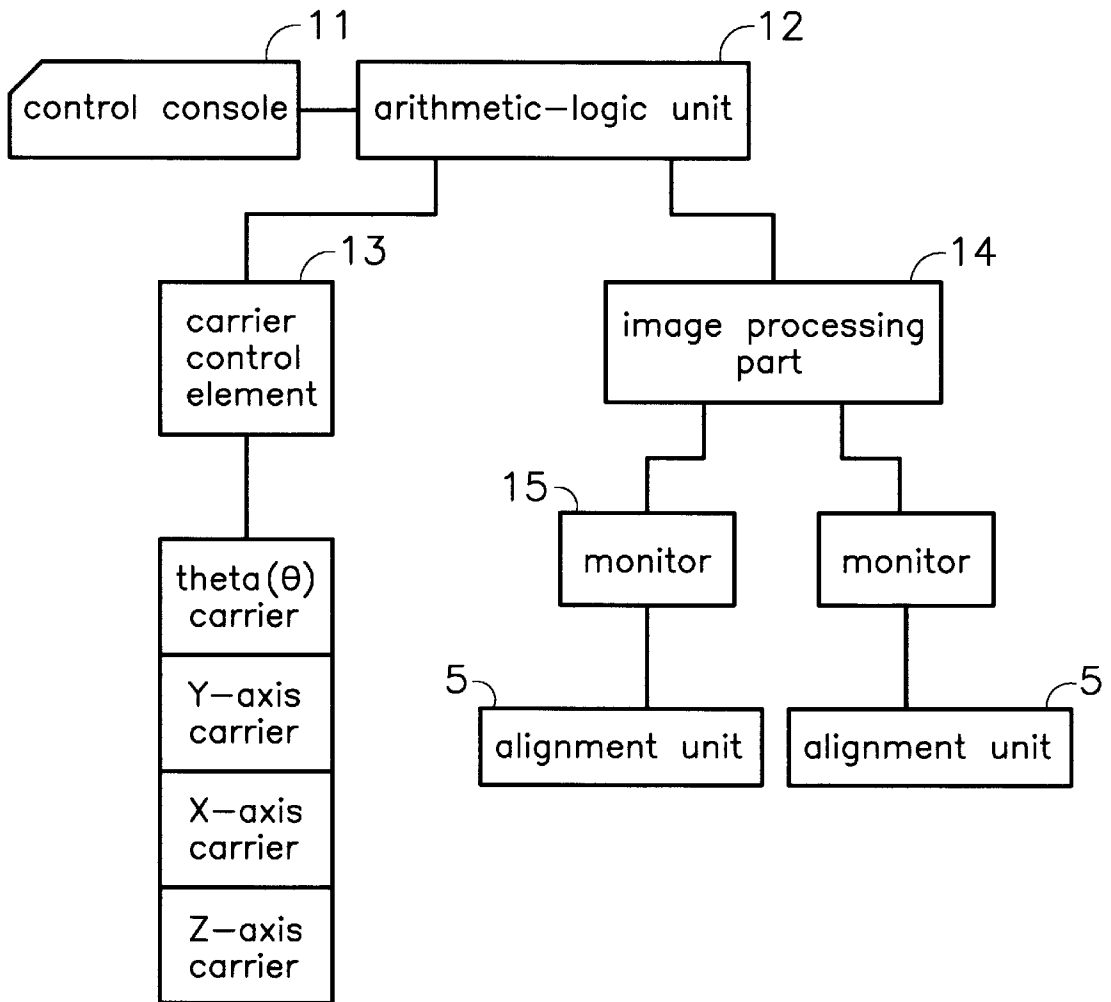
11
control console
12
arithmetic–logic unit
13
carrier control element
14
image processing part
15
monitor
monitor
theta(θ) carrier
Y–axis carrier
X–axis carrier
Z–axis carrier
5
alignment unit
5
alignment unit